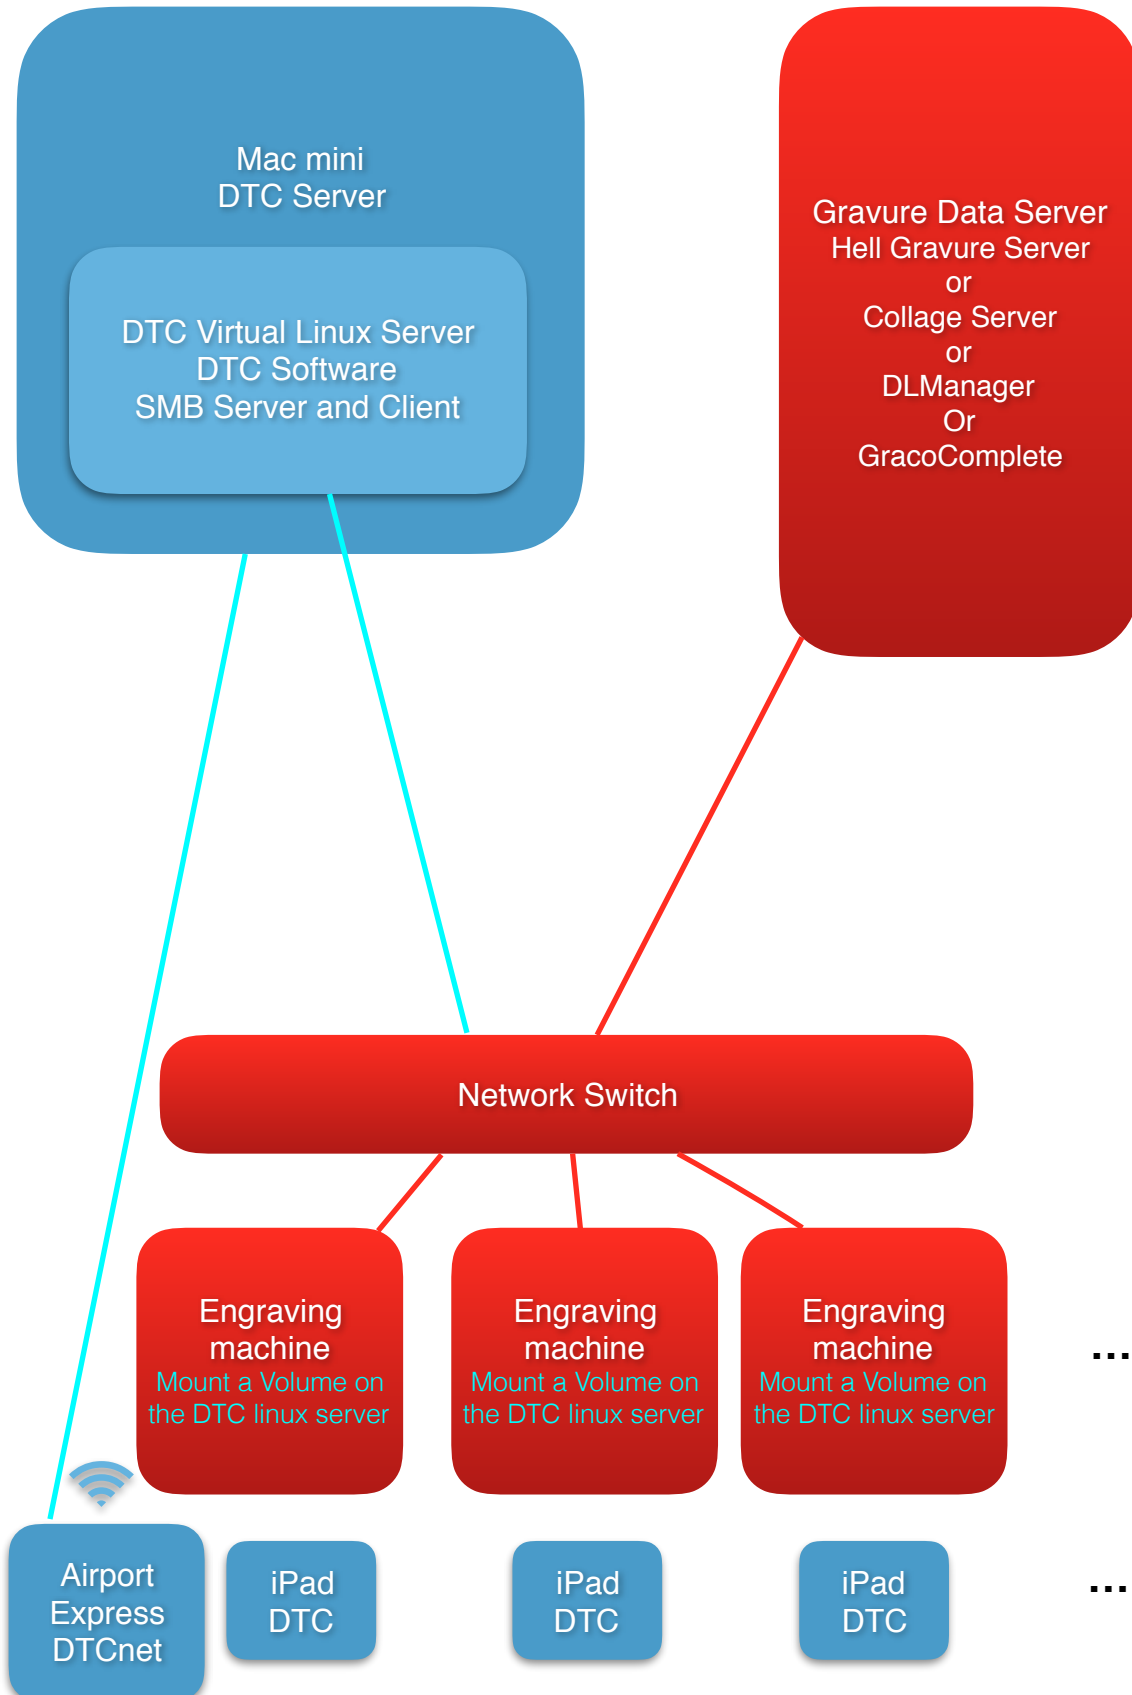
Mac mini
DTC Server

DTC Virtual Linux Server
DTC Software
SMB Server and Client

Gravure Data Server
Hell Gravure Server
or
Collage Server
or
DLManager
Or
GracoComplete

Network Switch

Engraving machine
Mount a Volume on the DTC linux server

Engraving machine
Mount a Volume on the DTC linux server

Engraving machine
Mount a Volume on the DTC linux server

...

Airport Express DTCnet

iPad DTC

iPad DTC

iPad DTC

...